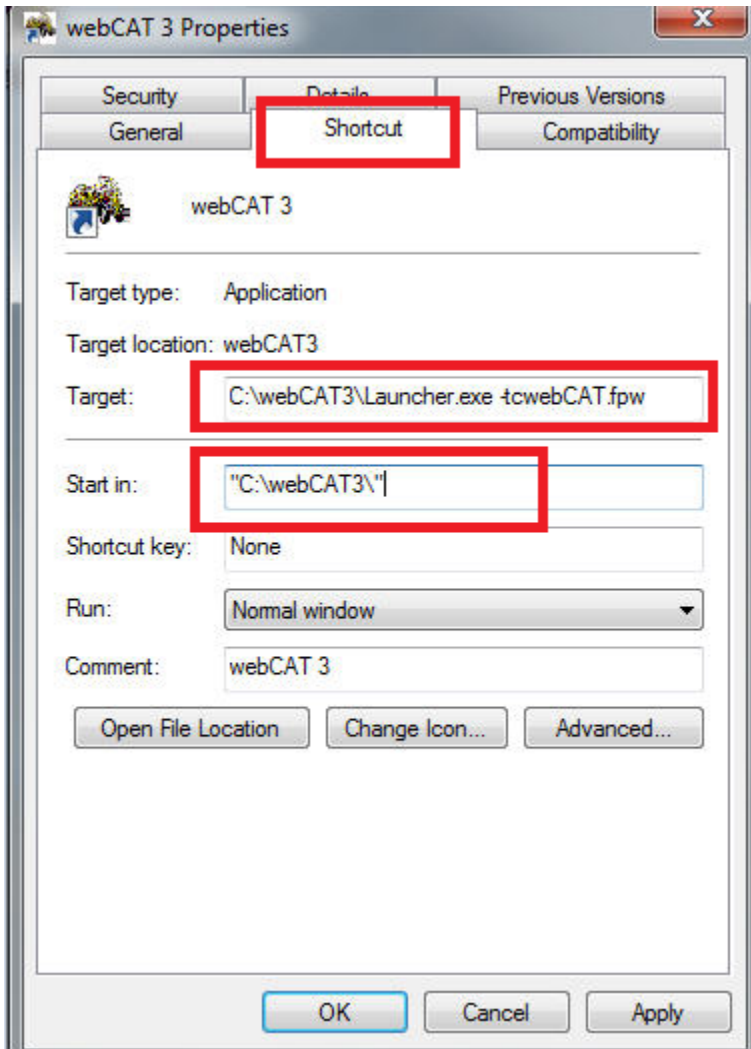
webCAT 3 Properties

X

Security
Details
Previous Versions
General
Shortcut
Compatibility

webCAT 3

Target type: Application

Target location: webCAT3

Target: C:\webCAT3\Launcher.exe -tcwebCAT.fpw

Start in: "C:\webCAT3\"

Shortcut key: None

Run: Normal window

Comment: webCAT 3

Open File Location
Change Icon...
Advanced...

OK
Cancel
Apply